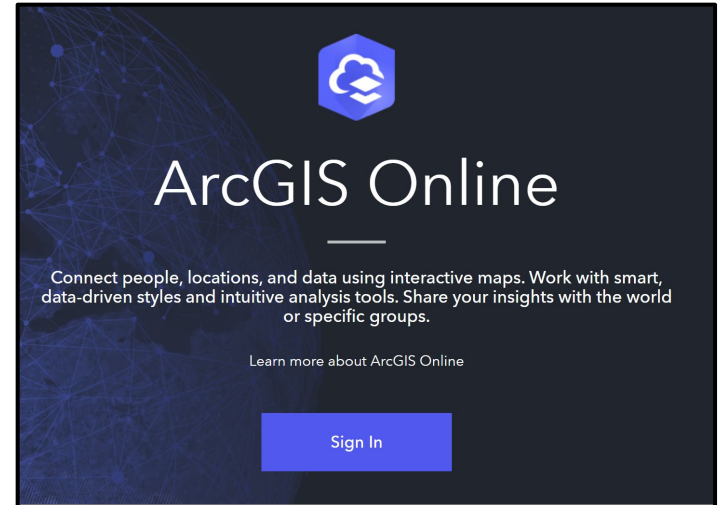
ArcGIS Online

Connect people, locations, and data using interactive maps. Work with smart, data-driven styles and intuitive analysis tools. Share your insights with the world or specific groups.

Learn more about ArcGIS Online

Sign In